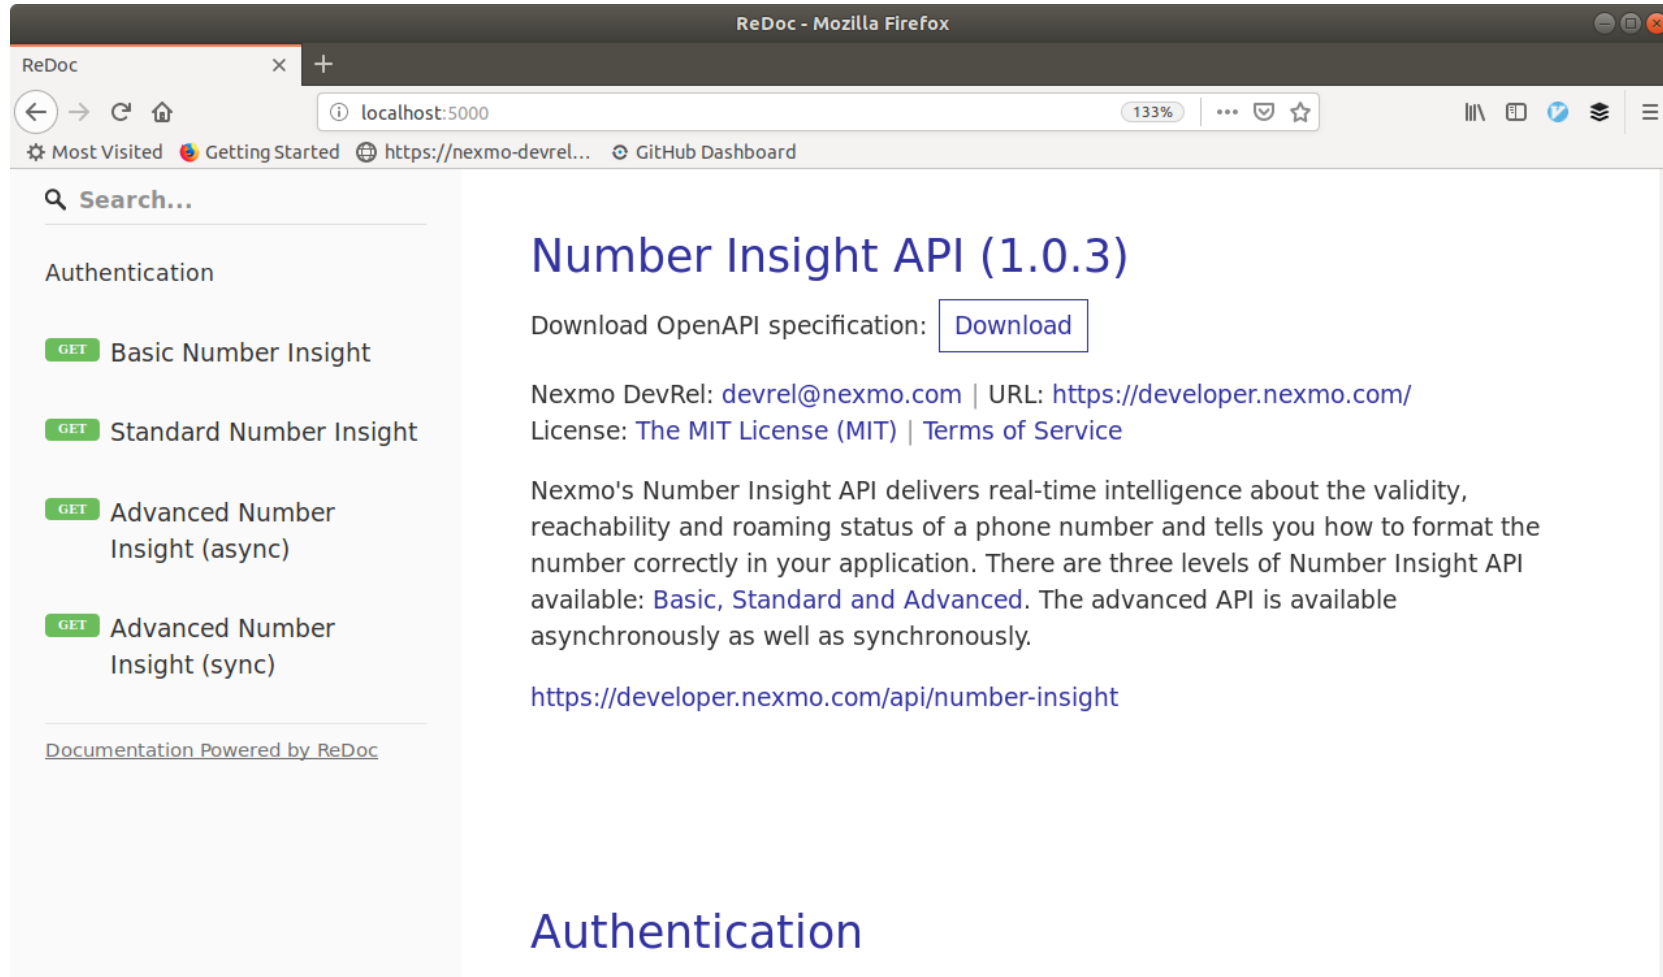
ReDoc - Mozilla Firefox

ReDoc ×

localhost:5000 133%

Most Visited Getting Started https://nexmo-devrel... GitHub Dashboard

Search...

Authentication

GET Basic Number Insight

GET Standard Number Insight

GET Advanced Number Insight (async)

GET Advanced Number Insight (sync)

Documentation Powered by ReDoc

Number Insight API (1.0.3)

Download OpenAPI specification: Download

Nexmo DevRel: devrel@nexmo.com | URL: https://developer.nexmo.com/
License: The MIT License (MIT) | Terms of Service

Nexmo's Number Insight API delivers real-time intelligence about the validity, reachability and roaming status of a phone number and tells you how to format the number correctly in your application. There are three levels of Number Insight API available: Basic, Standard and Advanced. The advanced API is available asynchronously as well as synchronously.

https://developer.nexmo.com/api/number-insight

Authentication